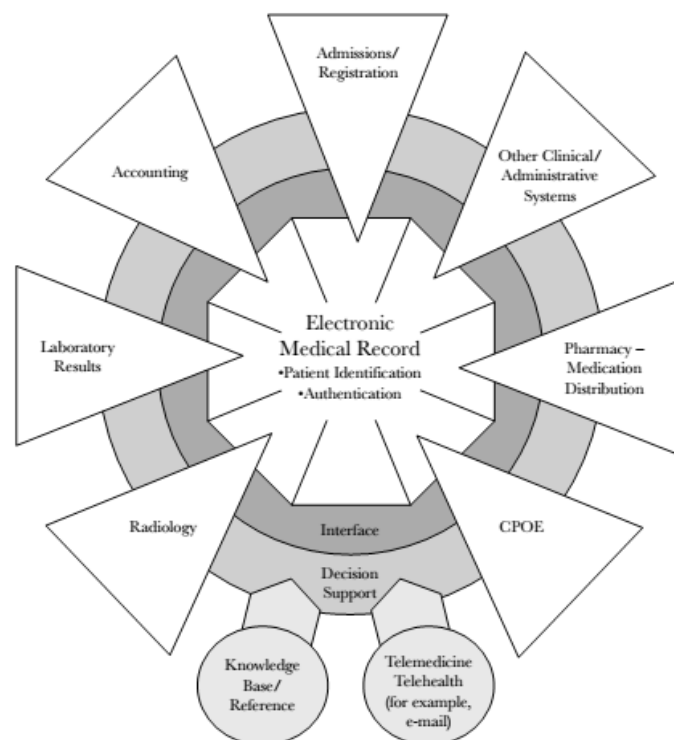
Admissions/ Registration

Accounting

Other Clinical/ Administrative Systems

Electronic Medical Record
•Patient Identification
•Authentication

Laboratory Results

Pharmacy – Medication Distribution

Radiology

Interface

CPOE

Decision Support

Knowledge Base/ Reference

Telemedicine Telehealth (for example, e-mail)